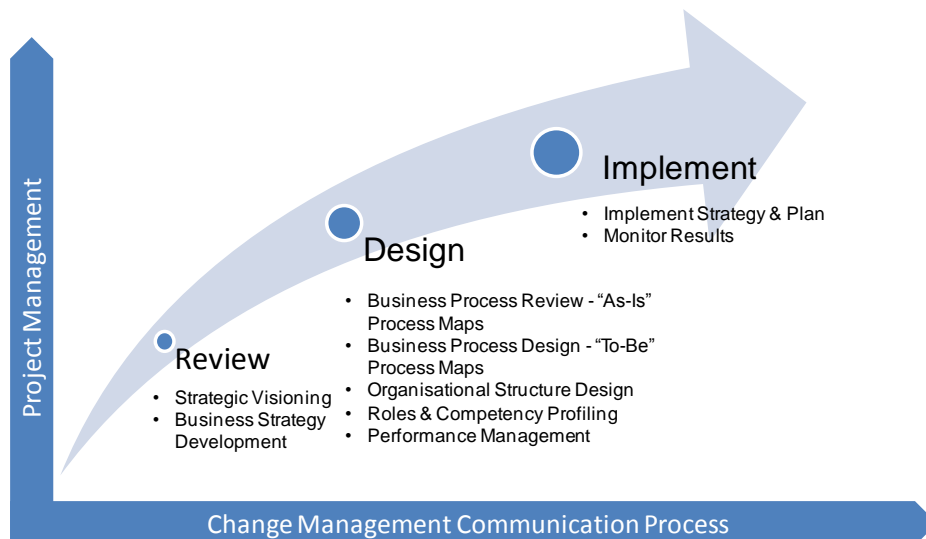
Project Management

Implement
• Implement Strategy & Plan
• Monitor Results

Design
• Business Process Review - “As-Is” Process Maps
• Business Process Design - “To-Be” Process Maps
• Organisational Structure Design
• Roles & Competency Profiling
• Performance Management

Review
• Strategic Visioning
• Business Strategy Development

Change Management Communication Process